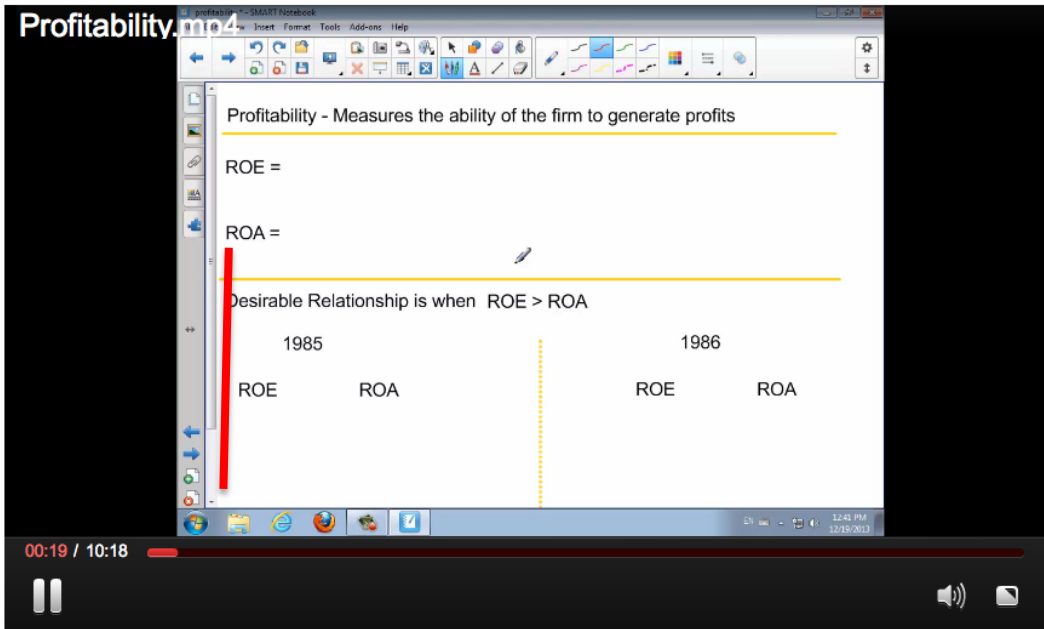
Profitability.mp4

profitability* - SMART Notebook

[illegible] Insert Format Tools Add-ons Help

Profitability - Measures the ability of the firm to generate profits

ROE =

ROA =

Desirable Relationship is when ROE > ROA

1985

ROE ROA

1986

ROE ROA

12:41 PM
12/19/2013

00:19 / 10:18